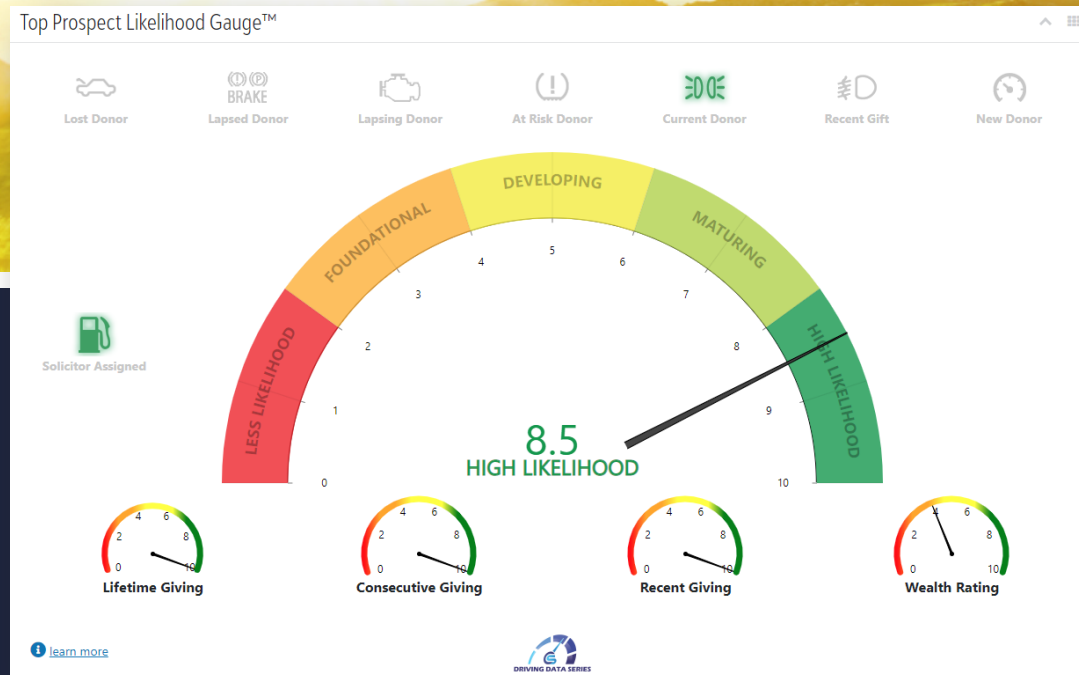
Top Prospect Likelihood Gauge™

BRAKE

Lost Donor

Lapsed Donor

Lapsing Donor

At Risk Donor

Current Donor

Recent Gift

New Donor

Solicitor Assigned

LESS LIKELIHOOD

FOUNDATIONAL

DEVELOPING

MATURING

HIGH LIKELIHOOD

0 1 2 3 4 5 6 7 8 9 10

8.5
HIGH LIKELIHOOD

0 2 4 6 8 10
Lifetime Giving

0 2 4 6 8 10
Consecutive Giving

0 2 4 6 8 10
Recent Giving

0 2 4 6 8 10
Wealth Rating

learn more

DRIVING DATA SERIES